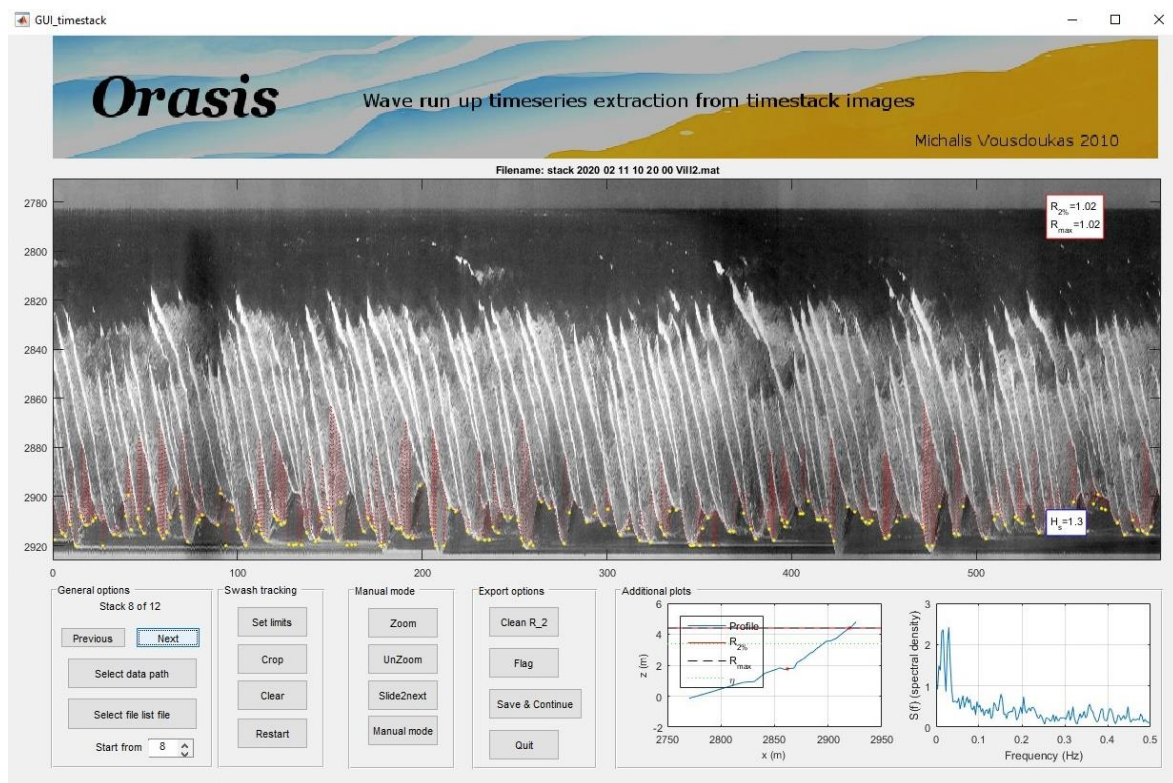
GUI_timestack

Orasis

Wave run up timeseries extraction from timestack images

Michalis Vousdoukas 2010

Filename: stack 2020 02 11 10 20 00 Vill2.mat

2780
2800
2820
2840
2860
2880
2900
2920

$R_{2\%}$=1.02
$R_{max}$=1.02

$H_s$=1.3

0
100
200
300
400
500

General options
Stack 8 of 12
Previous
Next
Select data path
Select file list file
Start from 8

Swash tracking
Set limits
Crop
Clear
Restart

Manual mode
Zoom
UnZoom
Slide2next
Manual mode

Export options
Clean R_2
Flag
Save & Continue
Quit

Additional plots

Profile
$R_{2\%}$
$R_{max}$
$\eta$

z (m)
6
4
2
0
-2
2750
2800
2850
2900
2950
x (m)

S(f) (spectral density)
3
2
1
0
0
0.1
0.2
0.3
0.4
0.5
Frequency (Hz)